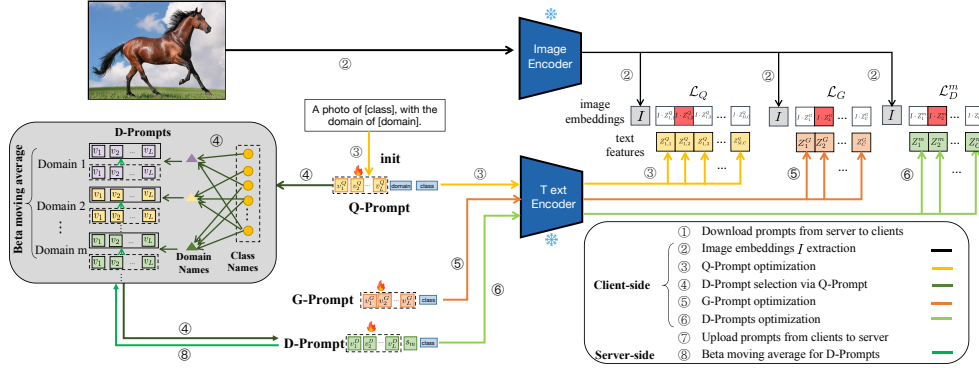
②

Image Encoder

②
②
②

image embeddings

$I$
$I$
$I$

$\mathcal{L}_Q$
$\mathcal{L}_G$
$\mathcal{L}_D^m$

text features

A photo of [class], with the domain of [domain].

③

init

D-Prompts

④

Beta moving average

Domain 1
Domain 2
⋮
Domain m

$v_1$ $v_2$ ... $v_L$

Domain Names

Class Names

④

Q-Prompt

domain class

③

Text Encoder

③
⑤
⑥

⑤

G-Prompt

class

⑥

④

D-Prompt

class

⑧

① Download prompts from server to clients
② Image embeddings $I$ extraction
③ Q-Prompt optimization
④ D-Prompt selection via Q-Prompt
⑤ G-Prompt optimization
⑥ D-Prompts optimization
⑦ Upload prompts from clients to server
⑧ Beta moving average for D-Prompts

Client-side

Server-side